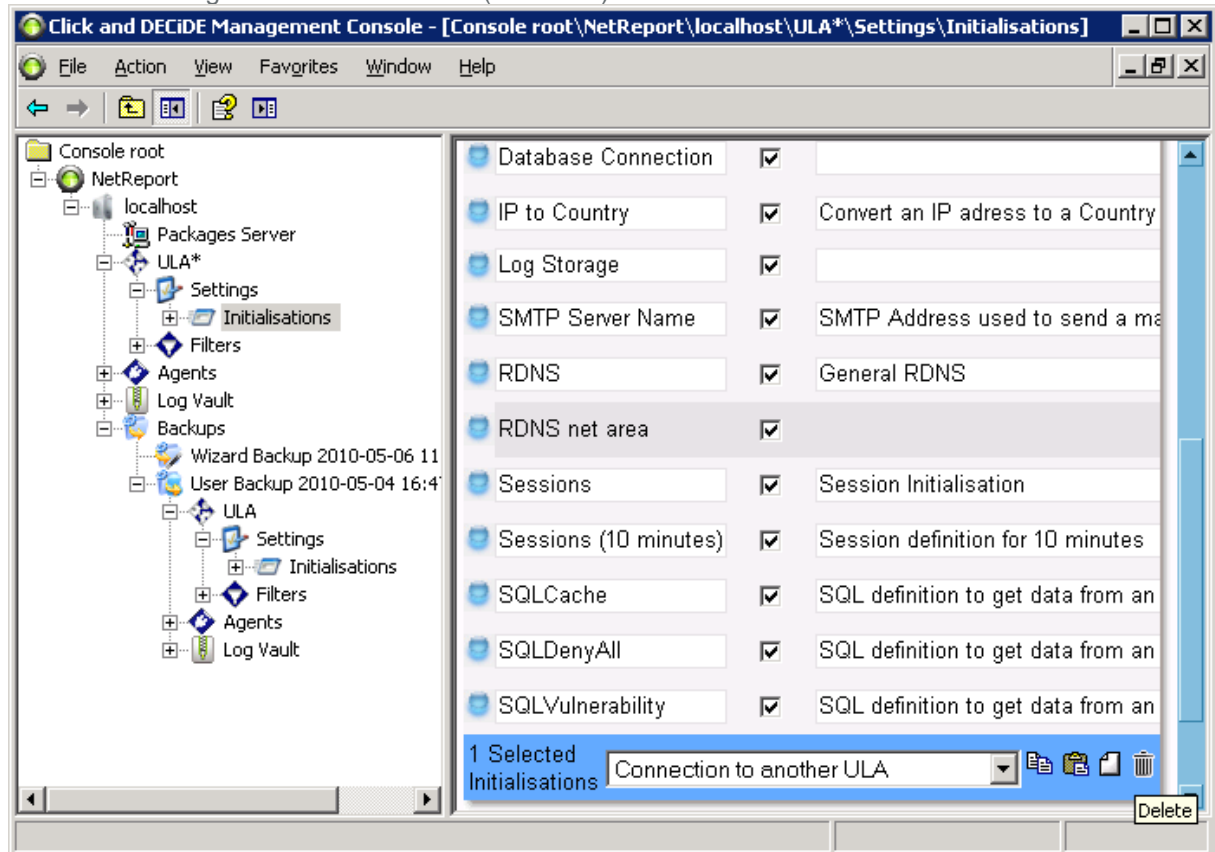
Click and DECiDE Management Console - [Console root\NetReport\localhost\ULA*\Settings\Initialisations]

File Action View Favorites Window Help

Console root
NetReport
localhost
Packages Server
ULA*
Settings
Initialisations
Filters
Agents
Log Vault
Backups
Wizard Backup 2010-05-06 11
User Backup 2010-05-04 16:4
ULA
Settings
Initialisations
Filters
Agents
Log Vault

| | | |
|---|---|---|
| Database Connection | ☑ | |
| IP to Country | ☑ | Convert an IP adress to a Country |
| Log Storage | ☑ | |
| SMTP Server Name | ☑ | SMTP Address used to send a ma |
| RDNS | ☑ | General RDNS |
| RDNS net area | ☑ | |
| Sessions | ☑ | Session Initialisation |
| Sessions (10 minutes) | ☑ | Session definition for 10 minutes |
| SQLCache | ☑ | SQL definition to get data from an |
| SQLDenyAll | ☑ | SQL definition to get data from an |
| SQLVulnerability | ☑ | SQL definition to get data from an |

1 Selected Initialisations
Connection to another ULA
Delete